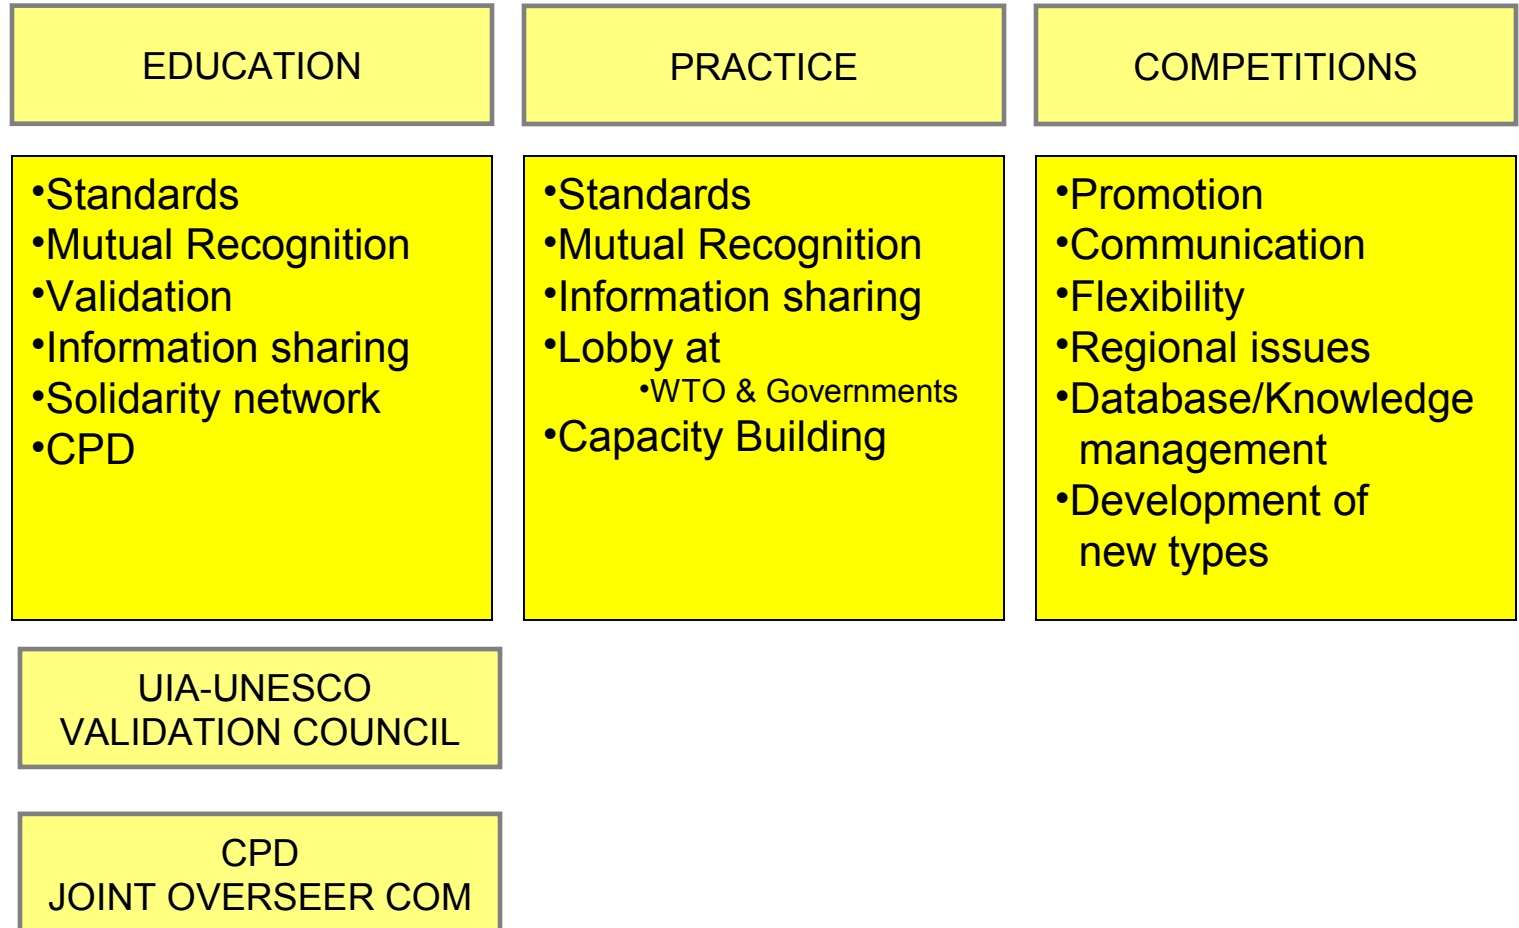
EDUCATION

PRACTICE

COMPETITIONS

•Standards
•Mutual Recognition
•Validation
•Information sharing
•Solidarity network
•CPD

•Standards
•Mutual Recognition
•Information sharing
•Lobby at
•WTO & Governments
•Capacity Building

•Promotion
•Communication
•Flexibility
•Regional issues
•Database/Knowledge management
•Development of new types

UIA-UNESCO VALIDATION COUNCIL

CPD JOINT OVERSEER COM